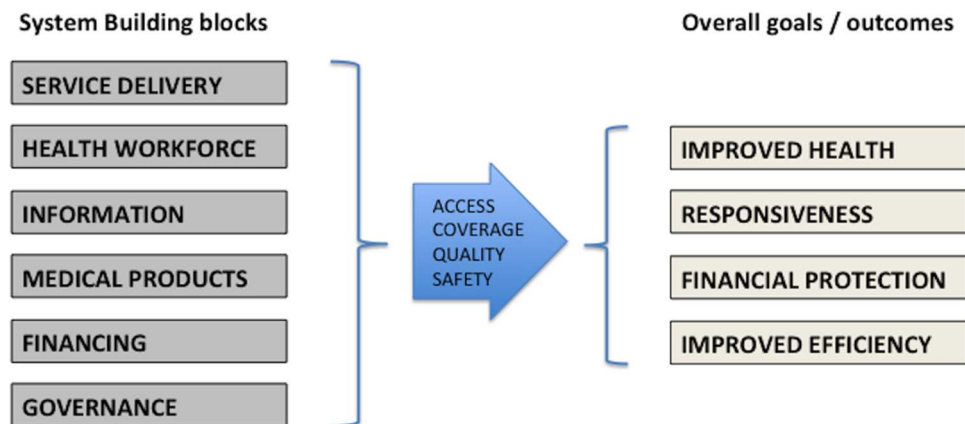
System Building blocks

SERVICE DELIVERY

HEALTH WORKFORCE

INFORMATION

MEDICAL PRODUCTS

FINANCING

GOVERNANCE

ACCESS
COVERAGE
QUALITY
SAFETY

Overall goals / outcomes

IMPROVED HEALTH

RESPONSIVENESS

FINANCIAL PROTECTION

IMPROVED EFFICIENCY